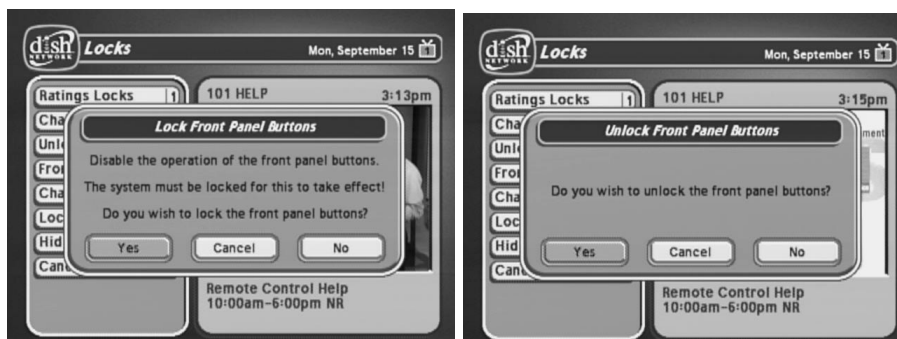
dish NETWORK Locks

Mon, September 15

Ratings Locks 1

Cha

Unl

Fro

Cha

Loc

Hid

Can

101 HELP 3:13pm

Lock Front Panel Buttons

Disable the operation of the front panel buttons.

The system must be locked for this to take effect!

Do you wish to lock the front panel buttons?

Yes Cancel No

Remote Control Help
10:00am-6:00pm NR

dish NETWORK Locks

Mon, September 15

Ratings Locks 1

Cha

Unl

Fro

Cha

Loc

Hid

Can

101 HELP 3:15pm

ment

Unlock Front Panel Buttons

Do you wish to unlock the front panel buttons?

Yes Cancel No

Remote Control Help
10:00am-6:00pm NR